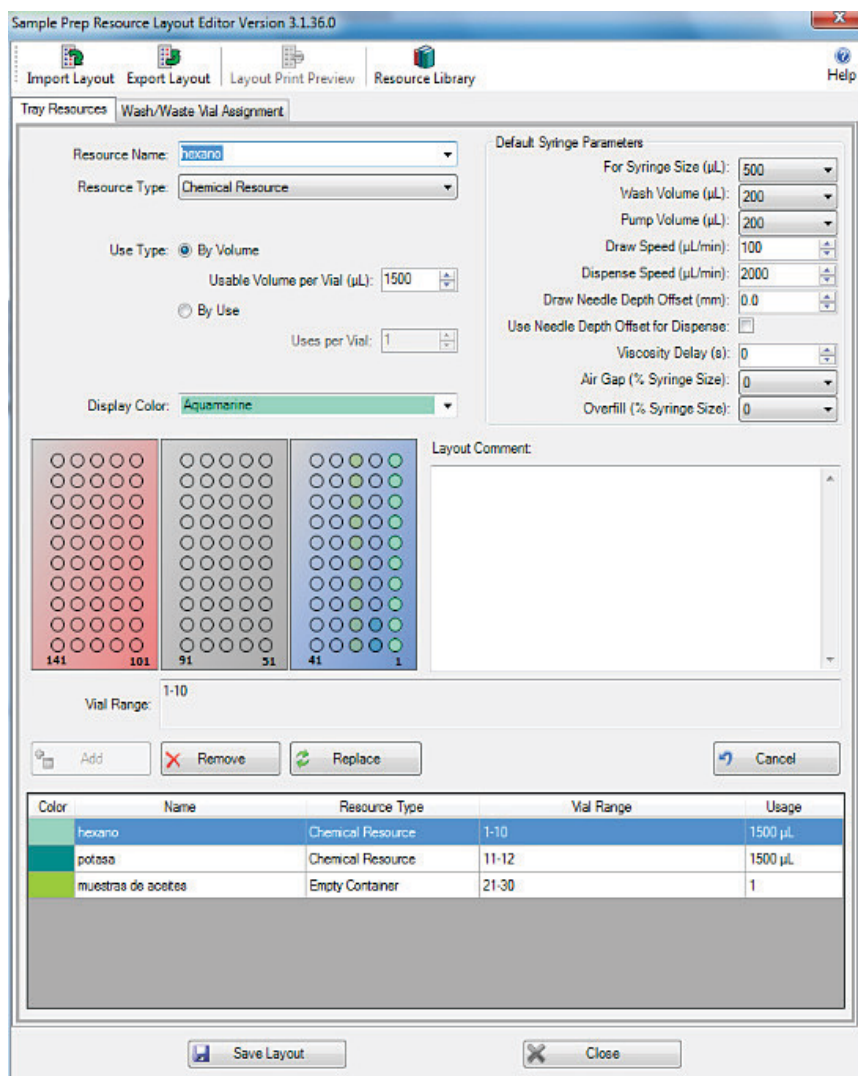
Sample Prep Resource Layout Editor Version 3.1.36.0

Import Layout Export Layout Layout Print Preview Resource Library Help

Tray Resources Wash/Waste Vial Assignment

Resource Name: hexano
Resource Type: Chemical Resource

Use Type: By Volume
Usable Volume per Vial (µL): 1500
By Use
Uses per Vial: 1

Display Color: Aquamarine

Default Syringe Parameters
For Syringe Size (µL): 500
Wash Volume (µL): 200
Pump Volume (µL): 200
Draw Speed (µL/min): 100
Dispense Speed (µL/min): 2000
Draw Needle Depth Offset (mm): 0.0
Use Needle Depth Offset for Dispense:
Viscosity Delay (s): 0
Air Gap (% Syringe Size): 0
Overfill (% Syringe Size): 0

141 101 91 51 41 1

Layout Comment:

Vial Range: 1-10

Add Remove Replace Cancel

| Color | Name | Resource Type | Vial Range | Usage |
|---|---|---|---|---|
| | hexano | Chemical Resource | 1-10 | 1500 µL |
| | potasa | Chemical Resource | 11-12 | 1500 µL |
| | muestras de aceites | Empty Container | 21-30 | 1 |

Save Layout Close